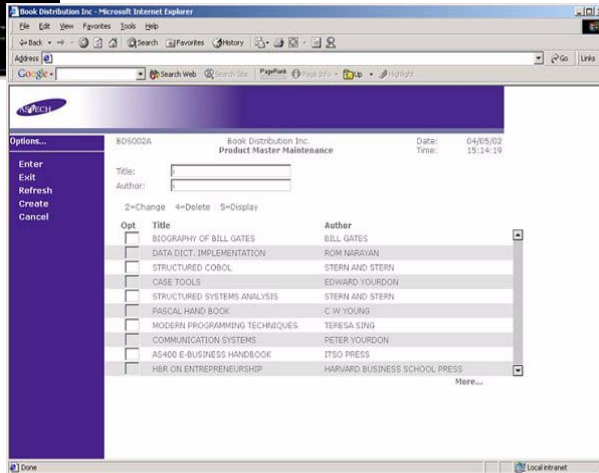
Book Distribution Inc - Microsoft Internet Explorer

File Edit View Favorites Tools Help

Back Search Favorites History

Address

Go Links

Google - Search Web Search Site PageRank Page Info Up Highlight

ASTECH

Options...

Enter
Exit
Refresh
Create
Cancel

BDS002A

Book Distribution Inc.
Product Master Maintenance

Date: 04/05/02
Time: 15:14:19

Title:
Author:

2=Change 4=Delete 5=Display

| Opt | Title | Author |
|---|---|---|
| | BIOGRAPHY OF BILL GATES | BILL GATES |
| | DATA DICT. IMPLEMENTATION | ROM NARAYAN |
| | STRUCTURED COBOL | STERN AND STERN |
| | CASE TOOLS | EDWARD YOURDON |
| | STRUCTURED SYSTEMS ANALYSIS | STERN AND STERN |
| | PASCAL HAND BOOK | C W YOUNG |
| | MODERN PROGRAMMING TECHNIQUES | TERESA SING |
| | COMMUNICATION SYSTEMS | PETER YOURDON |
| | AS400 E-BUSINESS HANDBOOK | ITSO PRESS |
| | HBR ON ENTREPRENEURSHIP | HARVARD BUSINESS SCHOOL PRESS |

More...

Done

Local intranet